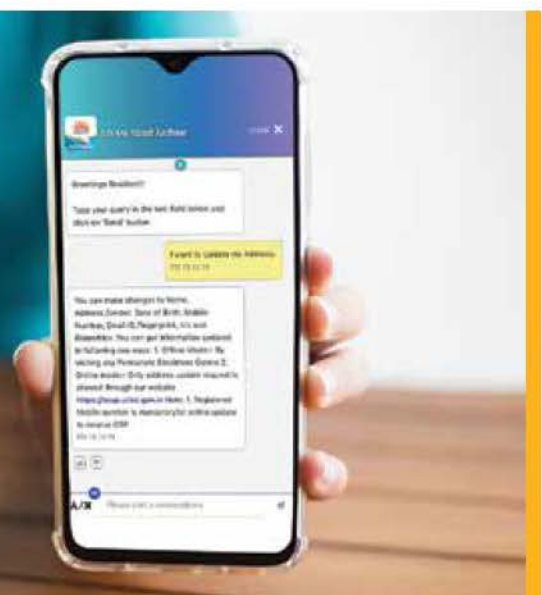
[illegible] Aadhaar

Greetings Resident!

Type your query in the text field below and click on 'Send' button.

I want to update my Address.

You can make changes to Name, Address, Gender, Date of Birth, Mobile Number, Email ID, Fingerprints, Iris and Biometrics. You can get information updated in following two ways: 1. Offline Mode: By visiting any Permanent Enrolment Centre 2. Online mode: Only address update request is allowed through our website https://ssup.uidai.gov.in Note: 1. Registered Mobile number is mandatory for online update to receive OTP.

A/X

Please start a conversation